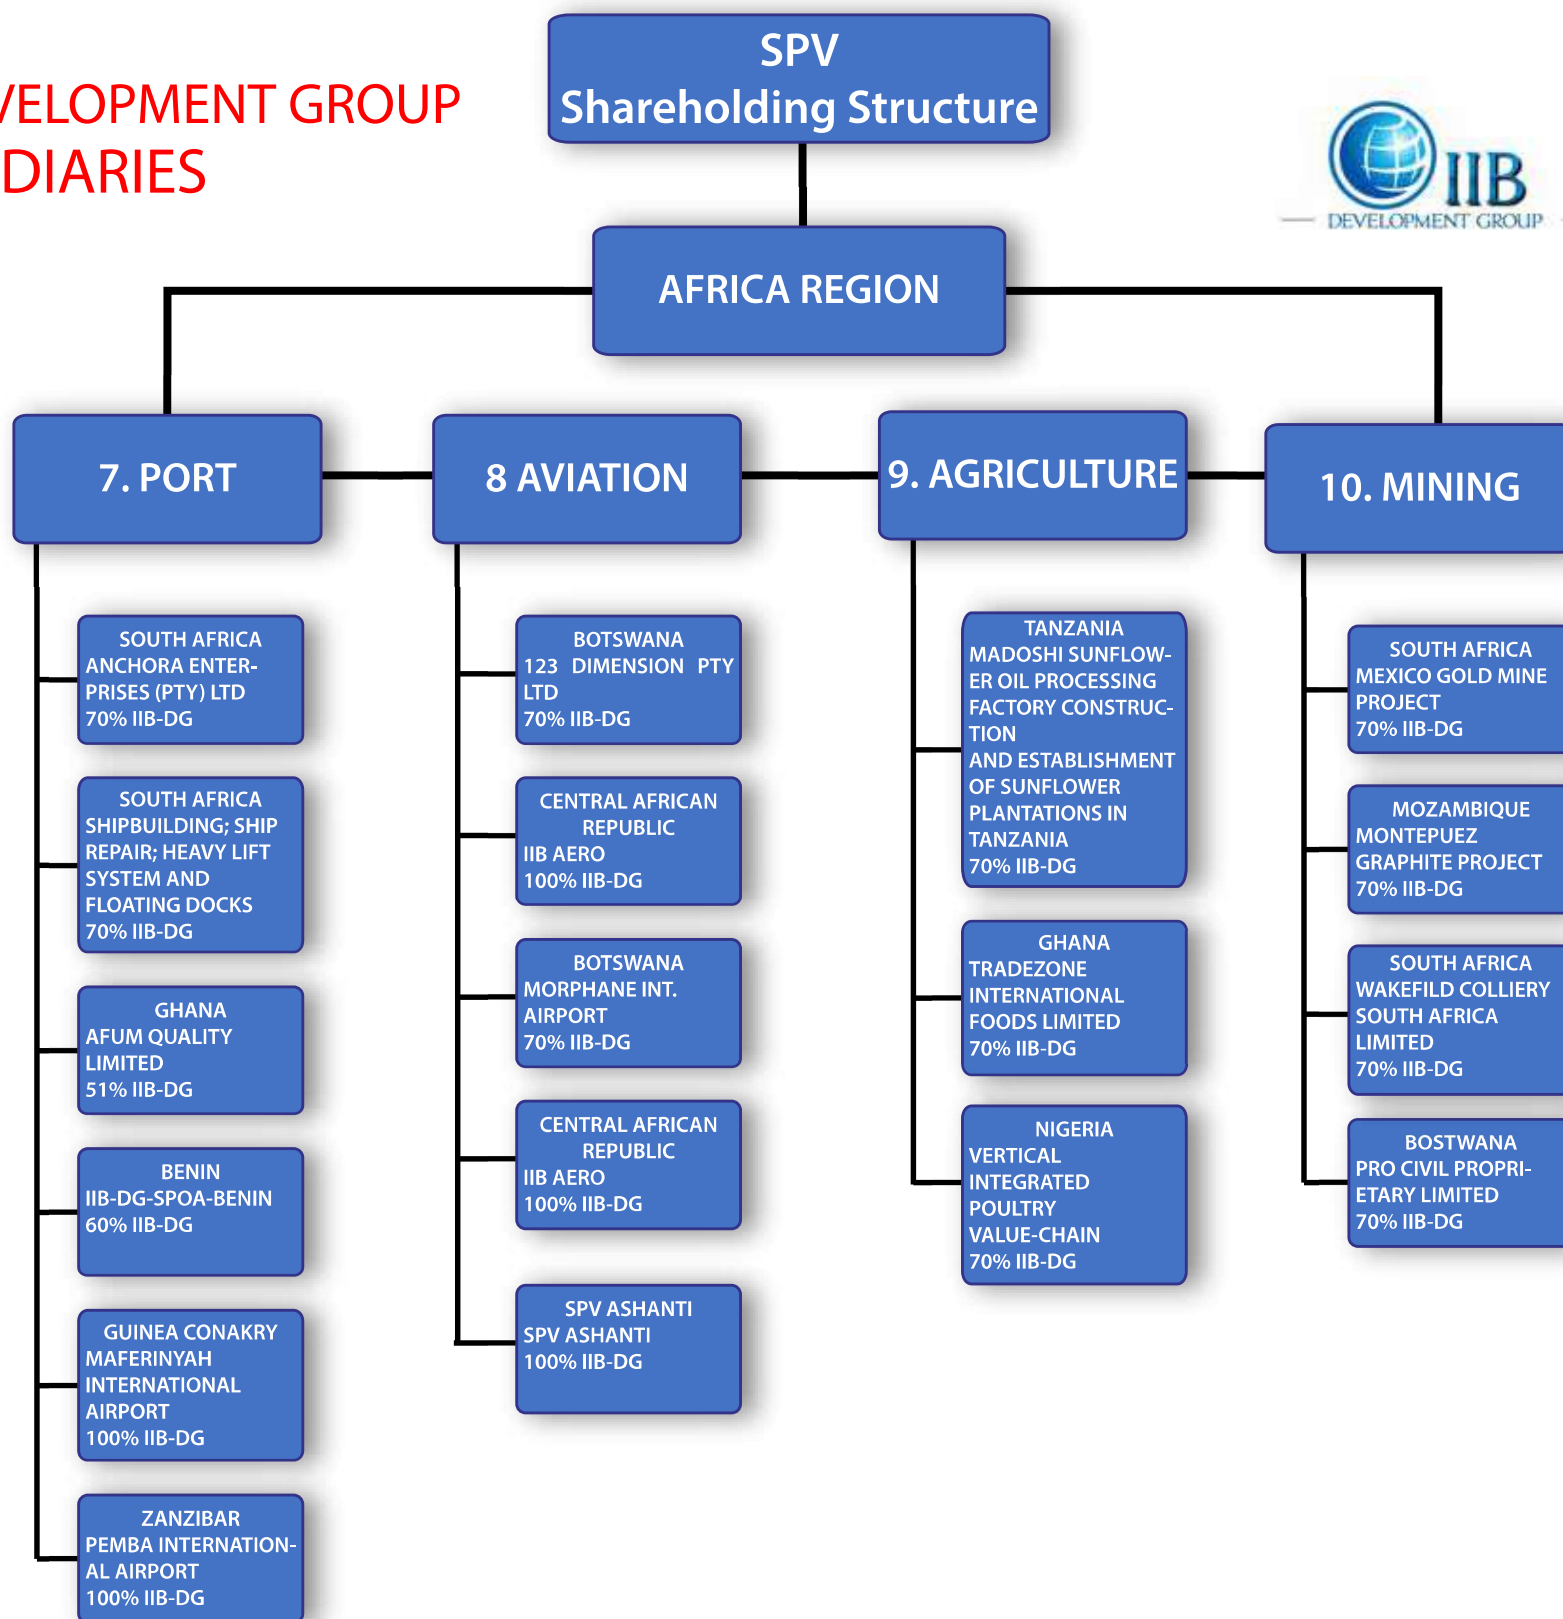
VELOPMENT GROUP
DIARIES

SPV
Shareholding Structure

IIB
DEVELOPMENT GROUP

AFRICA REGION

7. PORT

8 AVIATION

9. AGRICULTURE

10. MINING

SOUTH AFRICA
ANCHORA ENTERPRISES (PTY) LTD
70% IIB-DG

SOUTH AFRICA
SHIPBUILDING; SHIP REPAIR; HEAVY LIFT SYSTEM AND FLOATING DOCKS
70% IIB-DG

GHANA
AFUM QUALITY LIMITED
51% IIB-DG

BENIN
IIB-DG-SPOA-BENIN
60% IIB-DG

GUINEA CONAKRY
MAFERINYAH INTERNATIONAL AIRPORT
100% IIB-DG

ZANZIBAR
PEMBA INTERNATIONAL AIRPORT
100% IIB-DG

BOTSWANA
123 DIMENSION PTY LTD
70% IIB-DG

CENTRAL AFRICAN REPUBLIC
IIB AERO
100% IIB-DG

BOTSWANA
MORPHANE INT. AIRPORT
70% IIB-DG

CENTRAL AFRICAN REPUBLIC
IIB AERO
100% IIB-DG

SPV ASHANTI
SPV ASHANTI
100% IIB-DG

TANZANIA
MADOSHI SUNFLOWER OIL PROCESSING FACTORY CONSTRUCTION
AND ESTABLISHMENT OF SUNFLOWER PLANTATIONS IN TANZANIA
70% IIB-DG

GHANA
TRADEZONE INTERNATIONAL FOODS LIMITED
70% IIB-DG

NIGERIA
VERTICAL INTEGRATED POULTRY VALUE-CHAIN
70% IIB-DG

SOUTH AFRICA
MEXICO GOLD MINE PROJECT
70% IIB-DG

MOZAMBIQUE
MONTEPUEZ GRAPHITE PROJECT
70% IIB-DG

SOUTH AFRICA
WAKEFILD COLLIERY SOUTH AFRICA LIMITED
70% IIB-DG

BOSTWANA
PRO CIVIL PROPRIETARY LIMITED
70% IIB-DG